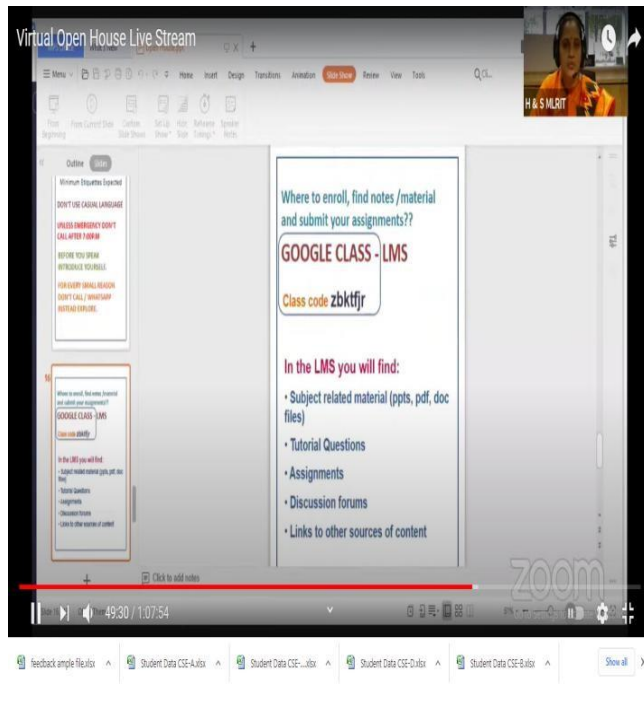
Virtual Open House Live Stream

Menu Home Insert Design Transitions Animation Slide Show Review View Tools

From Beginning From Current Slide Custom Slide Shows Set Up Show Hide Slide Rehearse Timings Speaker Notes

H & S MLRIT

Outline Slides

Minimum Etiquettes Expected

DON'T USE CASUAL LANGUAGE

UNLESS EMERGENCY DON'T CALL AFTER 7:00PM

BEFORE YOU SPEAK INTRODUCE YOURSELF

FOR EVERY SMALL REASON DON'T CALL / WHATSAPP INSTEAD EXPLORE.

Where to enroll, find notes /material and submit your assignments??

GOOGLE CLASS - LMS

Class code zbktfjr

In the LMS you will find:

• Subject related material (ppts, pdf, doc files)

• Tutorial Questions

• Assignments

• Discussion forums

• Links to other sources of content

Click to add notes

zoom

49:30 / 1:07:54

feedback ample file.xlsx

Student Data CSE-A.xlsx

Student Data CSE-....xlsx

Student Data CSE-D.xlsx

Student Data CSE-B.xlsx

Show all